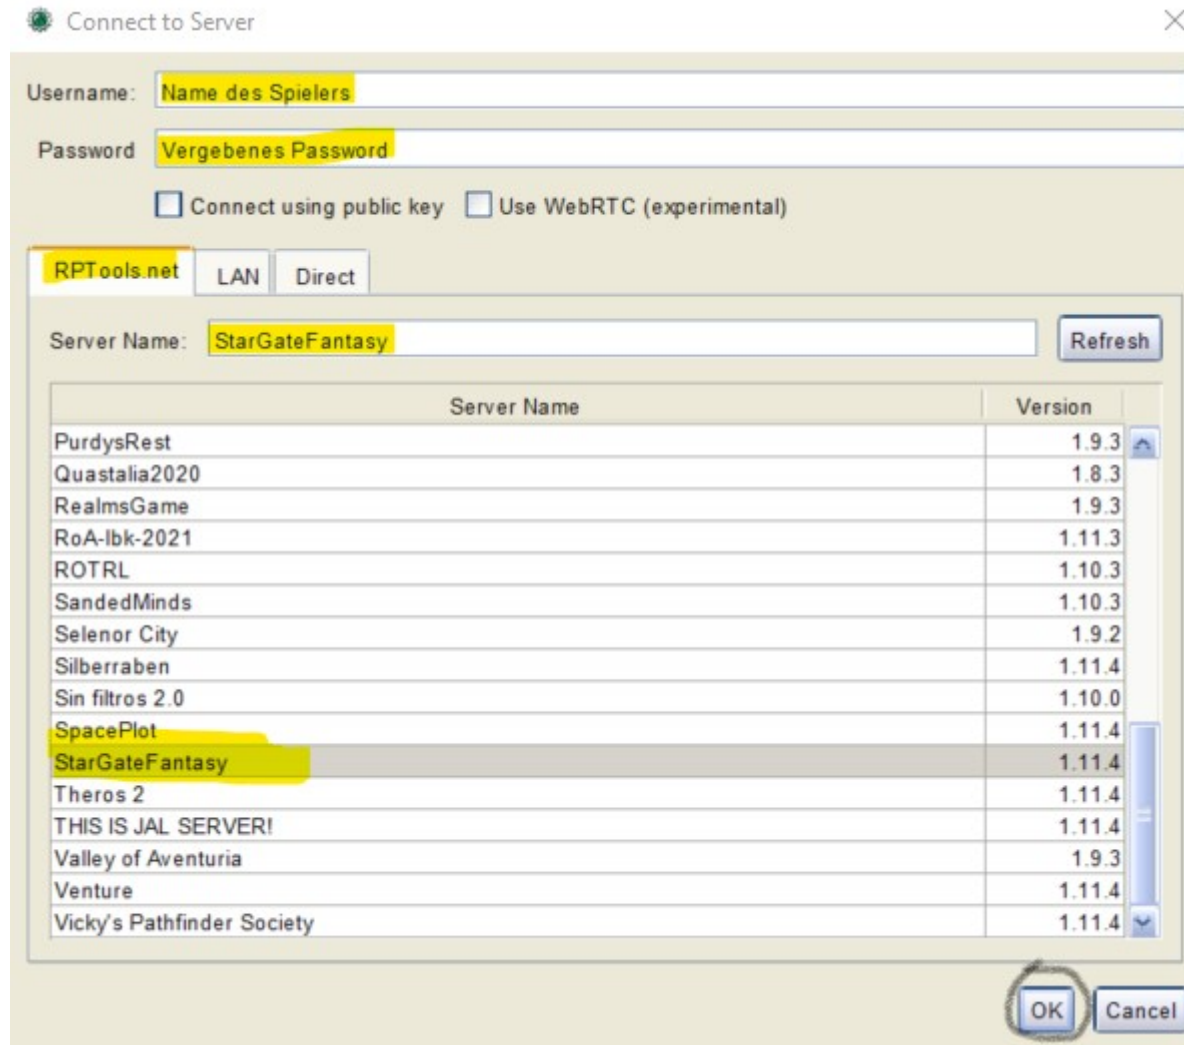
Connect to Server

Username: Name des Spielers

Password Vergebenes Password

Connect using public key Use WebRTC (experimental)

RPTools.net LAN Direct

Server Name: StarGateFantasy Refresh

| Server Name | Version |
|---|---|
| PurdysRest | 1.9.3 |
| Quastalia2020 | 1.8.3 |
| RealmsGame | 1.9.3 |
| RoA-Ibk-2021 | 1.11.3 |
| ROTRL | 1.10.3 |
| SandedMinds | 1.10.3 |
| Selenor City | 1.9.2 |
| Silberraben | 1.11.4 |
| Sin filtros 2.0 | 1.10.0 |
| SpacePlot | 1.11.4 |
| StarGateFantasy | 1.11.4 |
| Theros 2 | 1.11.4 |
| THIS IS JAL SERVER! | 1.11.4 |
| Valley of Aventuria | 1.9.3 |
| Venture | 1.11.4 |
| Vicky's Pathfinder Society | 1.11.4 |

OK Cancel